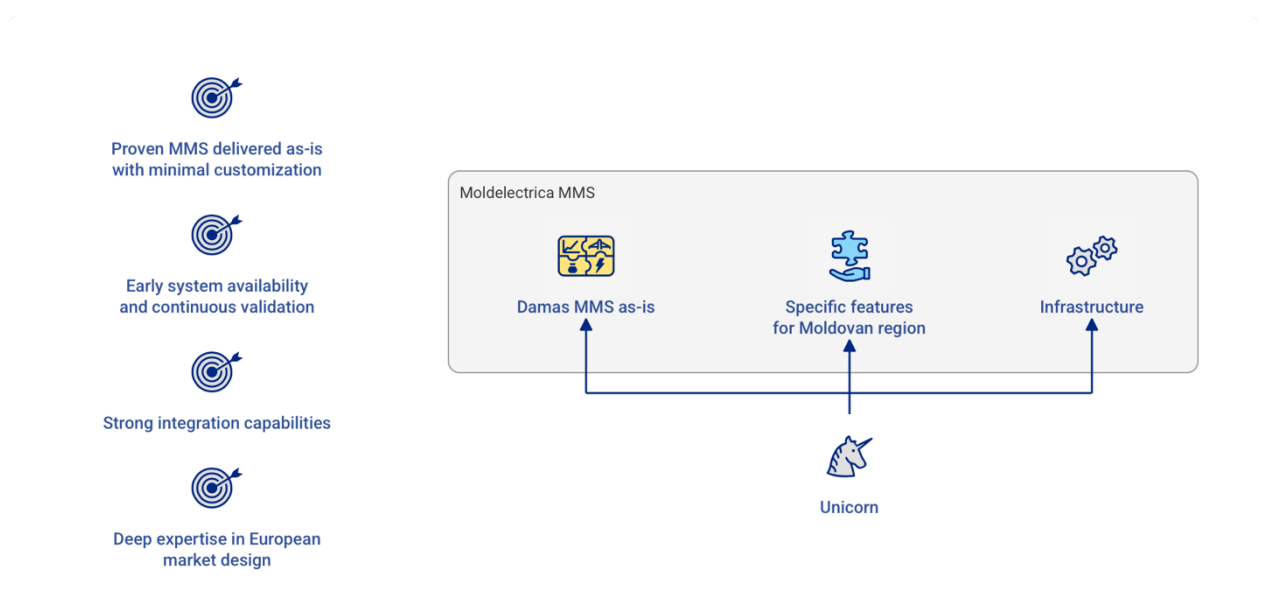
Proven MMS delivered as-is with minimal customization

Early system availability and continuous validation

Strong integration capabilities

Deep expertise in European market design

Moldelectrica MMS

Damas MMS as-is

Specific features for Moldovan region

Infrastructure

Unicorn